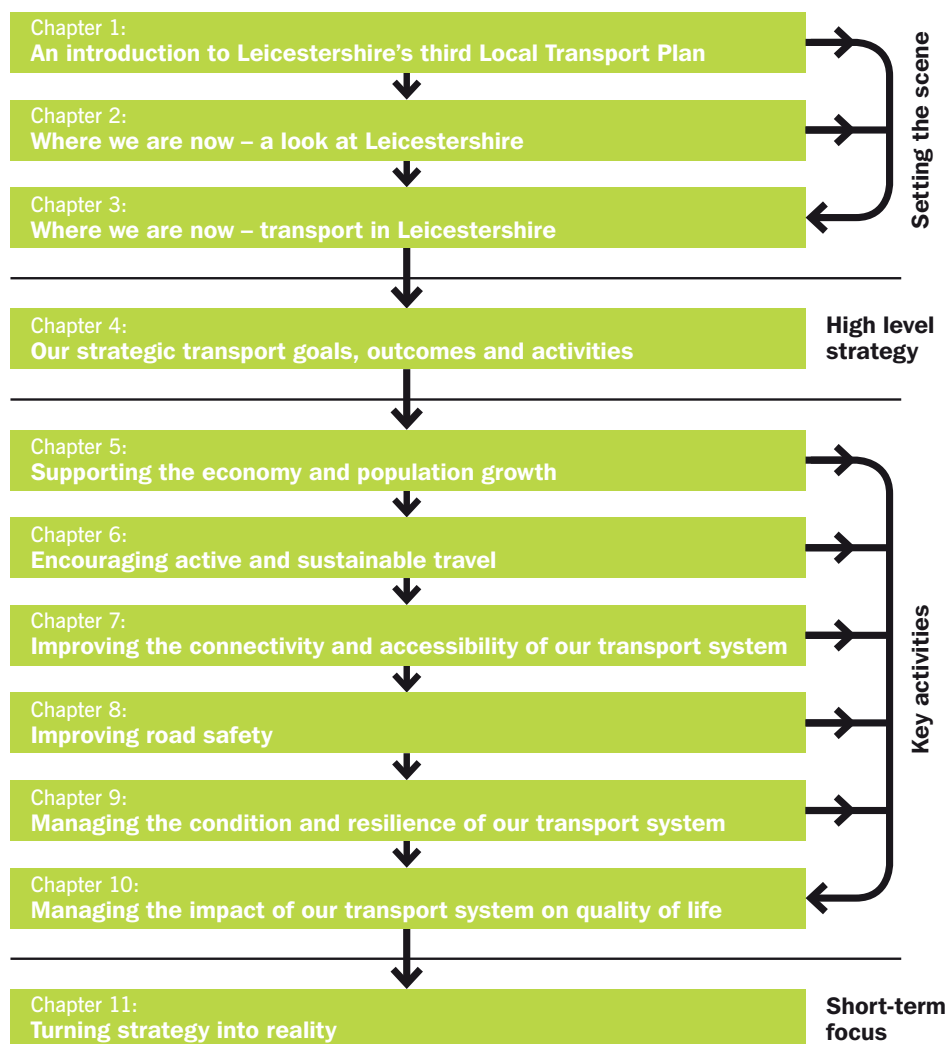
Chapter 1:
An introduction to Leicestershire's third Local Transport Plan

Chapter 2:
Where we are now – a look at Leicestershire

Chapter 3:
Where we are now – transport in Leicestershire

Setting the scene

Chapter 4:
Our strategic transport goals, outcomes and activities

High level strategy

Chapter 5:
Supporting the economy and population growth

Chapter 6:
Encouraging active and sustainable travel

Chapter 7:
Improving the connectivity and accessibility of our transport system

Chapter 8:
Improving road safety

Chapter 9:
Managing the condition and resilience of our transport system

Chapter 10:
Managing the impact of our transport system on quality of life

Key activities

Chapter 11:
Turning strategy into reality

Short-term focus